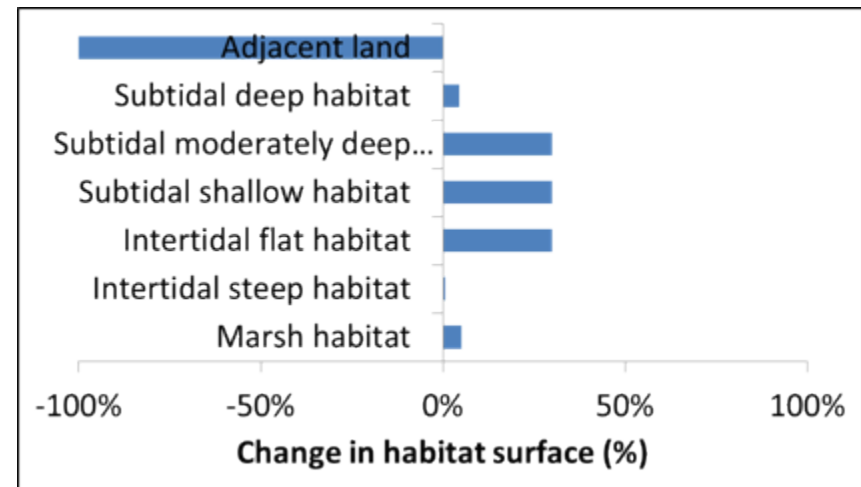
Adjacent land
Subtidal deep habitat
Subtidal moderately deep...
Subtidal shallow habitat
Intertidal flat habitat
Intertidal steep habitat
Marsh habitat

-100%
-50%
0%
50%
100%

Change in habitat surface (%)